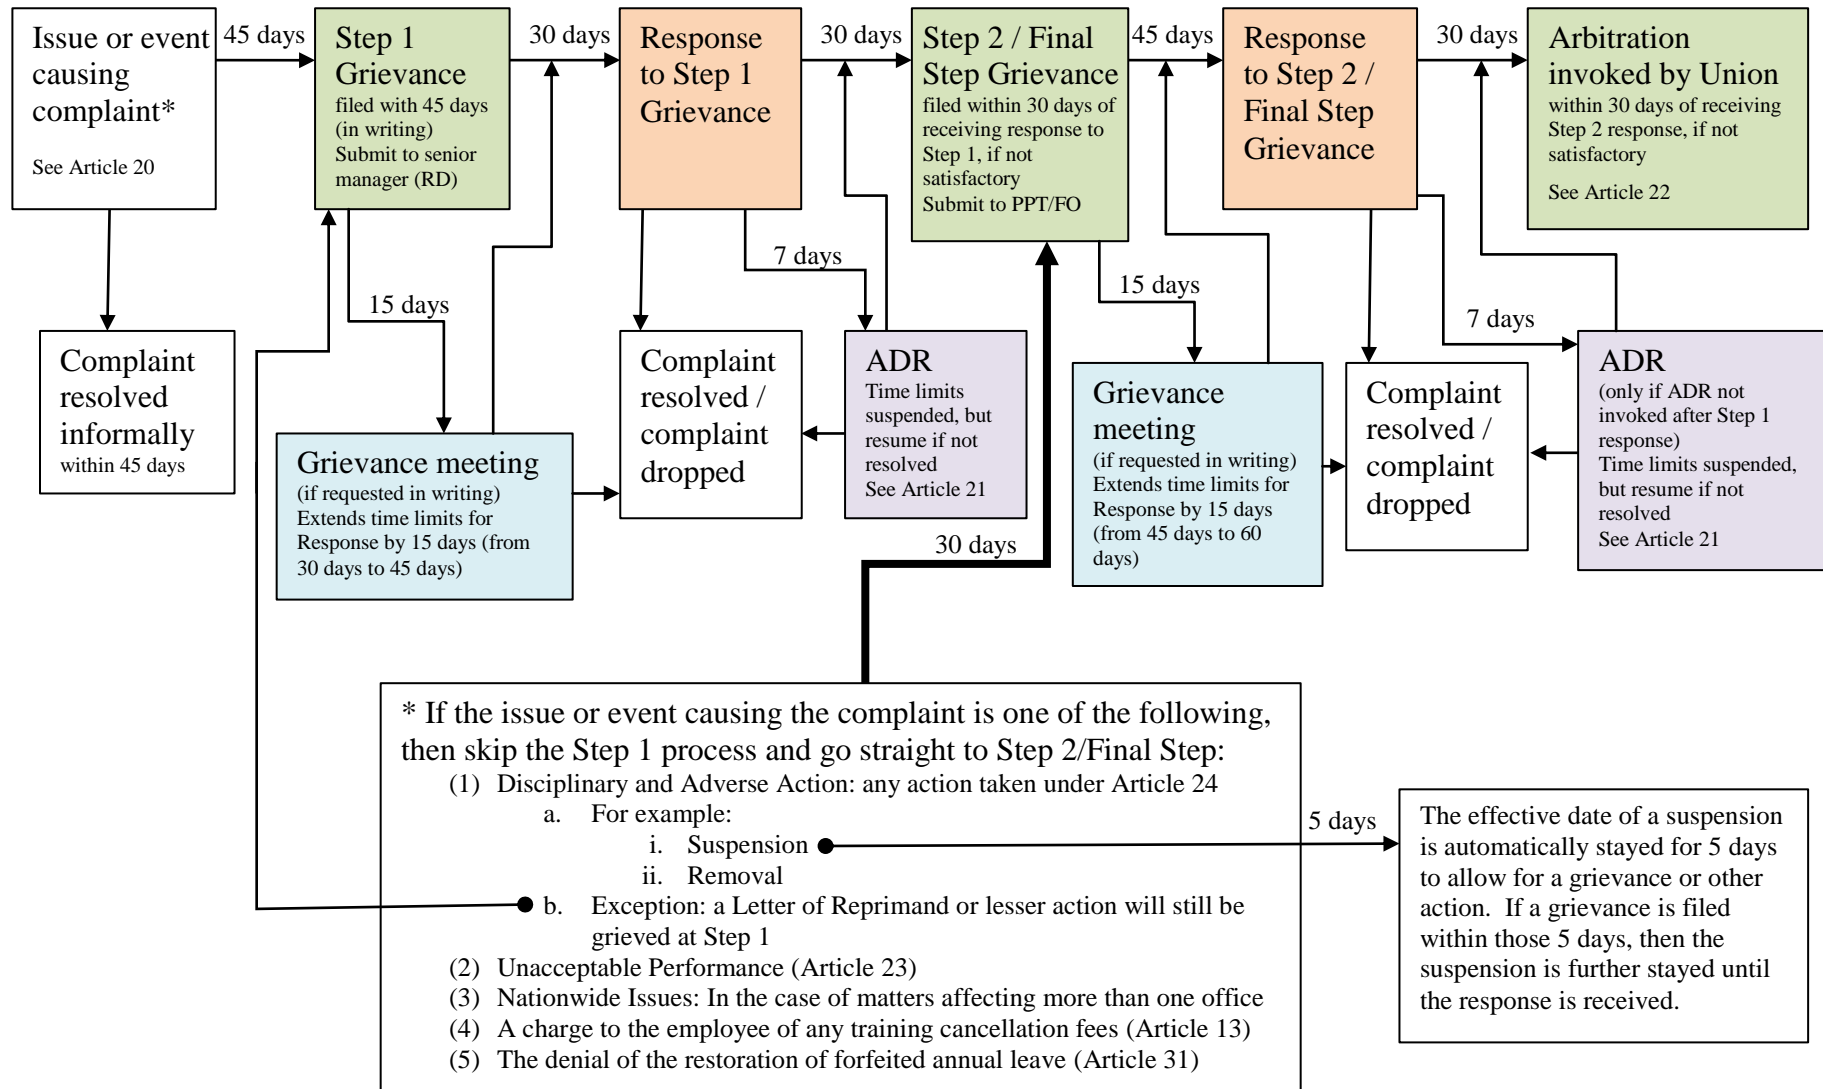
Issue or event causing complaint*

See Article 20

45 days

Step 1 Grievance
filed with 45 days (in writing)
Submit to senior manager (RD)

30 days

Response to Step 1 Grievance

30 days

Step 2 / Final Step Grievance
filed within 30 days of receiving response to Step 1, if not satisfactory
Submit to PPT/FO

45 days

Response to Step 2 / Final Step Grievance

30 days

Arbitration invoked by Union
within 30 days of receiving Step 2 response, if not satisfactory

See Article 22

Complaint resolved informally
within 45 days

15 days

7 days

Grievance meeting
(if requested in writing)
Extends time limits for Response by 15 days (from 30 days to 45 days)

Complaint resolved / complaint dropped

ADR
Time limits suspended, but resume if not resolved
See Article 21

15 days

Grievance meeting
(if requested in writing)
Extends time limits for Response by 15 days (from 45 days to 60 days)

Complaint resolved / complaint dropped

7 days

ADR
(only if ADR not invoked after Step 1 response)
Time limits suspended, but resume if not resolved
See Article 21

30 days

* If the issue or event causing the complaint is one of the following, then skip the Step 1 process and go straight to Step 2/Final Step:
(1) Disciplinary and Adverse Action: any action taken under Article 24
a. For example:
i. Suspension
ii. Removal
b. Exception: a Letter of Reprimand or lesser action will still be grieved at Step 1
(2) Unacceptable Performance (Article 23)
(3) Nationwide Issues: In the case of matters affecting more than one office
(4) A charge to the employee of any training cancellation fees (Article 13)
(5) The denial of the restoration of forfeited annual leave (Article 31)

5 days

The effective date of a suspension is automatically stayed for 5 days to allow for a grievance or other action. If a grievance is filed within those 5 days, then the suspension is further stayed until the response is received.